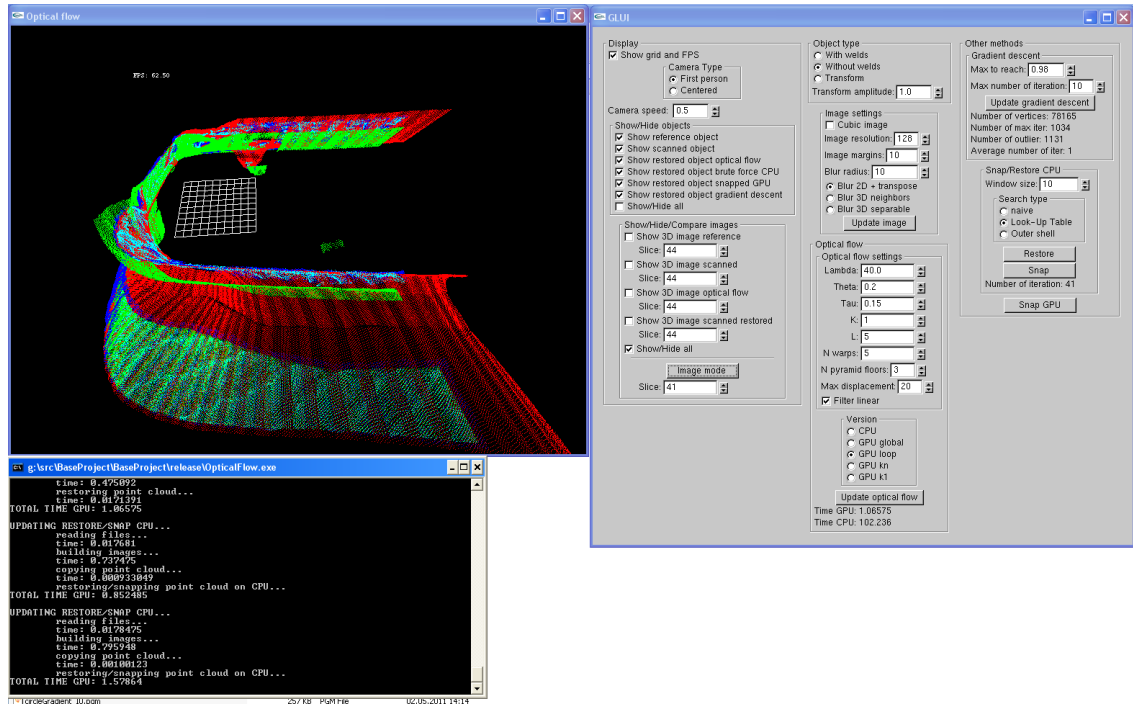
Optical flow

FPS: 62.50

g:\src\BaseProject\BaseProject\release\OpticalFlow.exe

time: 0.475092
restoring point cloud...
time: 0.0171391
TOTAL TIME GPU: 1.06575

UPDATING RESTORE/SNAP CPU...
reading files...
time: 0.017681
building images...
time: 0.737475
copying point cloud...
time: 0.000933049
restoring/snapping point cloud on CPU...
TOTAL TIME GPU: 0.852485

UPDATING RESTORE/SNAP CPU...
reading files...
time: 0.0178475
building images...
time: 0.795948
copying point cloud...
time: 0.00100123
restoring/snapping point cloud on CPU...
TOTAL TIME GPU: 1.57864

circleGradient 10.pgm 257 KB PGM File 02.05.2011 14:14

GLUI

Display
Show grid and FPS
Camera Type
First person
Centered
Camera speed: 0.5
Show/Hide objects
Show reference object
Show scanned object
Show restored object optical flow
Show restored object brute force CPU
Show restored object snapped GPU
Show restored object gradient descent
Show/Hide all
Show/Hide/Compare images
Show 3D image reference
Slice: 44
Show 3D image scanned
Slice: 44
Show 3D image optical flow
Slice: 44
Show 3D image scanned restored
Slice: 44
Show/Hide all
Image mode
Slice: 41

Object type
With welds
Without welds
Transform
Transform amplitude: 1.0
Image settings
Cubic image
Image resolution: 128
Image margins: 10
Blur radius: 10
Blur 2D + transpose
Blur 3D neighbors
Blur 3D separable
Update image
Optical flow
Optical flow settings
Lambda: 40.0
Theta: 0.2
Tau: 0.15
K: 1
L: 5
N warps: 5
N pyramid floors: 3
Max displacement: 20
Filter linear
Version
CPU
GPU global
GPU loop
GPU kn
GPU k1
Update optical flow
Time GPU: 1.06575
Time CPU: 102.236

Other methods
Gradient descent
Max to reach: 0.98
Max number of iteration: 10
Update gradient descent
Number of vertices: 78165
Number of max iter: 1034
Number of outlier: 1131
Average number of iter: 1
Snap/Restore CPU
Window size: 10
Search type
naive
Look-Up Table
Outer shell
Restore
Snap
Number of iteration: 41
Snap GPU